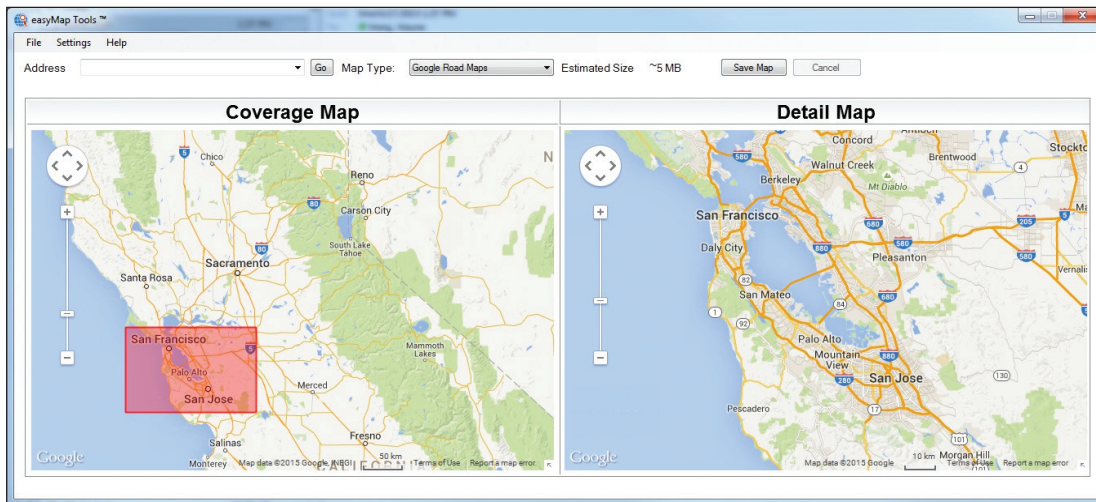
easyMap Tools ™

File Settings Help

Address Go Map Type: Google Road Maps Estimated Size ~5 MB Save Map Cancel

Coverage Map

Detail Map

Chico
Reno
Carson City
South Lake Tahoe
Sacramento
Santa Rosa
San Francisco
Palo Alto
San Jose
Mammoth Lakes
Merced
Fresno
Salinas
Monterey
N
5
80
Google
Map data ©2015 Google, INEGI
50 km
Terms of Use
Report a map error

Concord
Walnut Creek
Brentwood
Stockto
Berkeley
Mt Diablo
San Francisco
Daly City
Pleasanton
Vernalis
San Mateo
Palo Alto
Mountain View
San Jose
Pescadero
Morgan Hill
580
680
880
280
82
84
92
1
4
17
101
130
205
Google
Map data ©2015 Google
10 km
Terms of Use
Report a map error